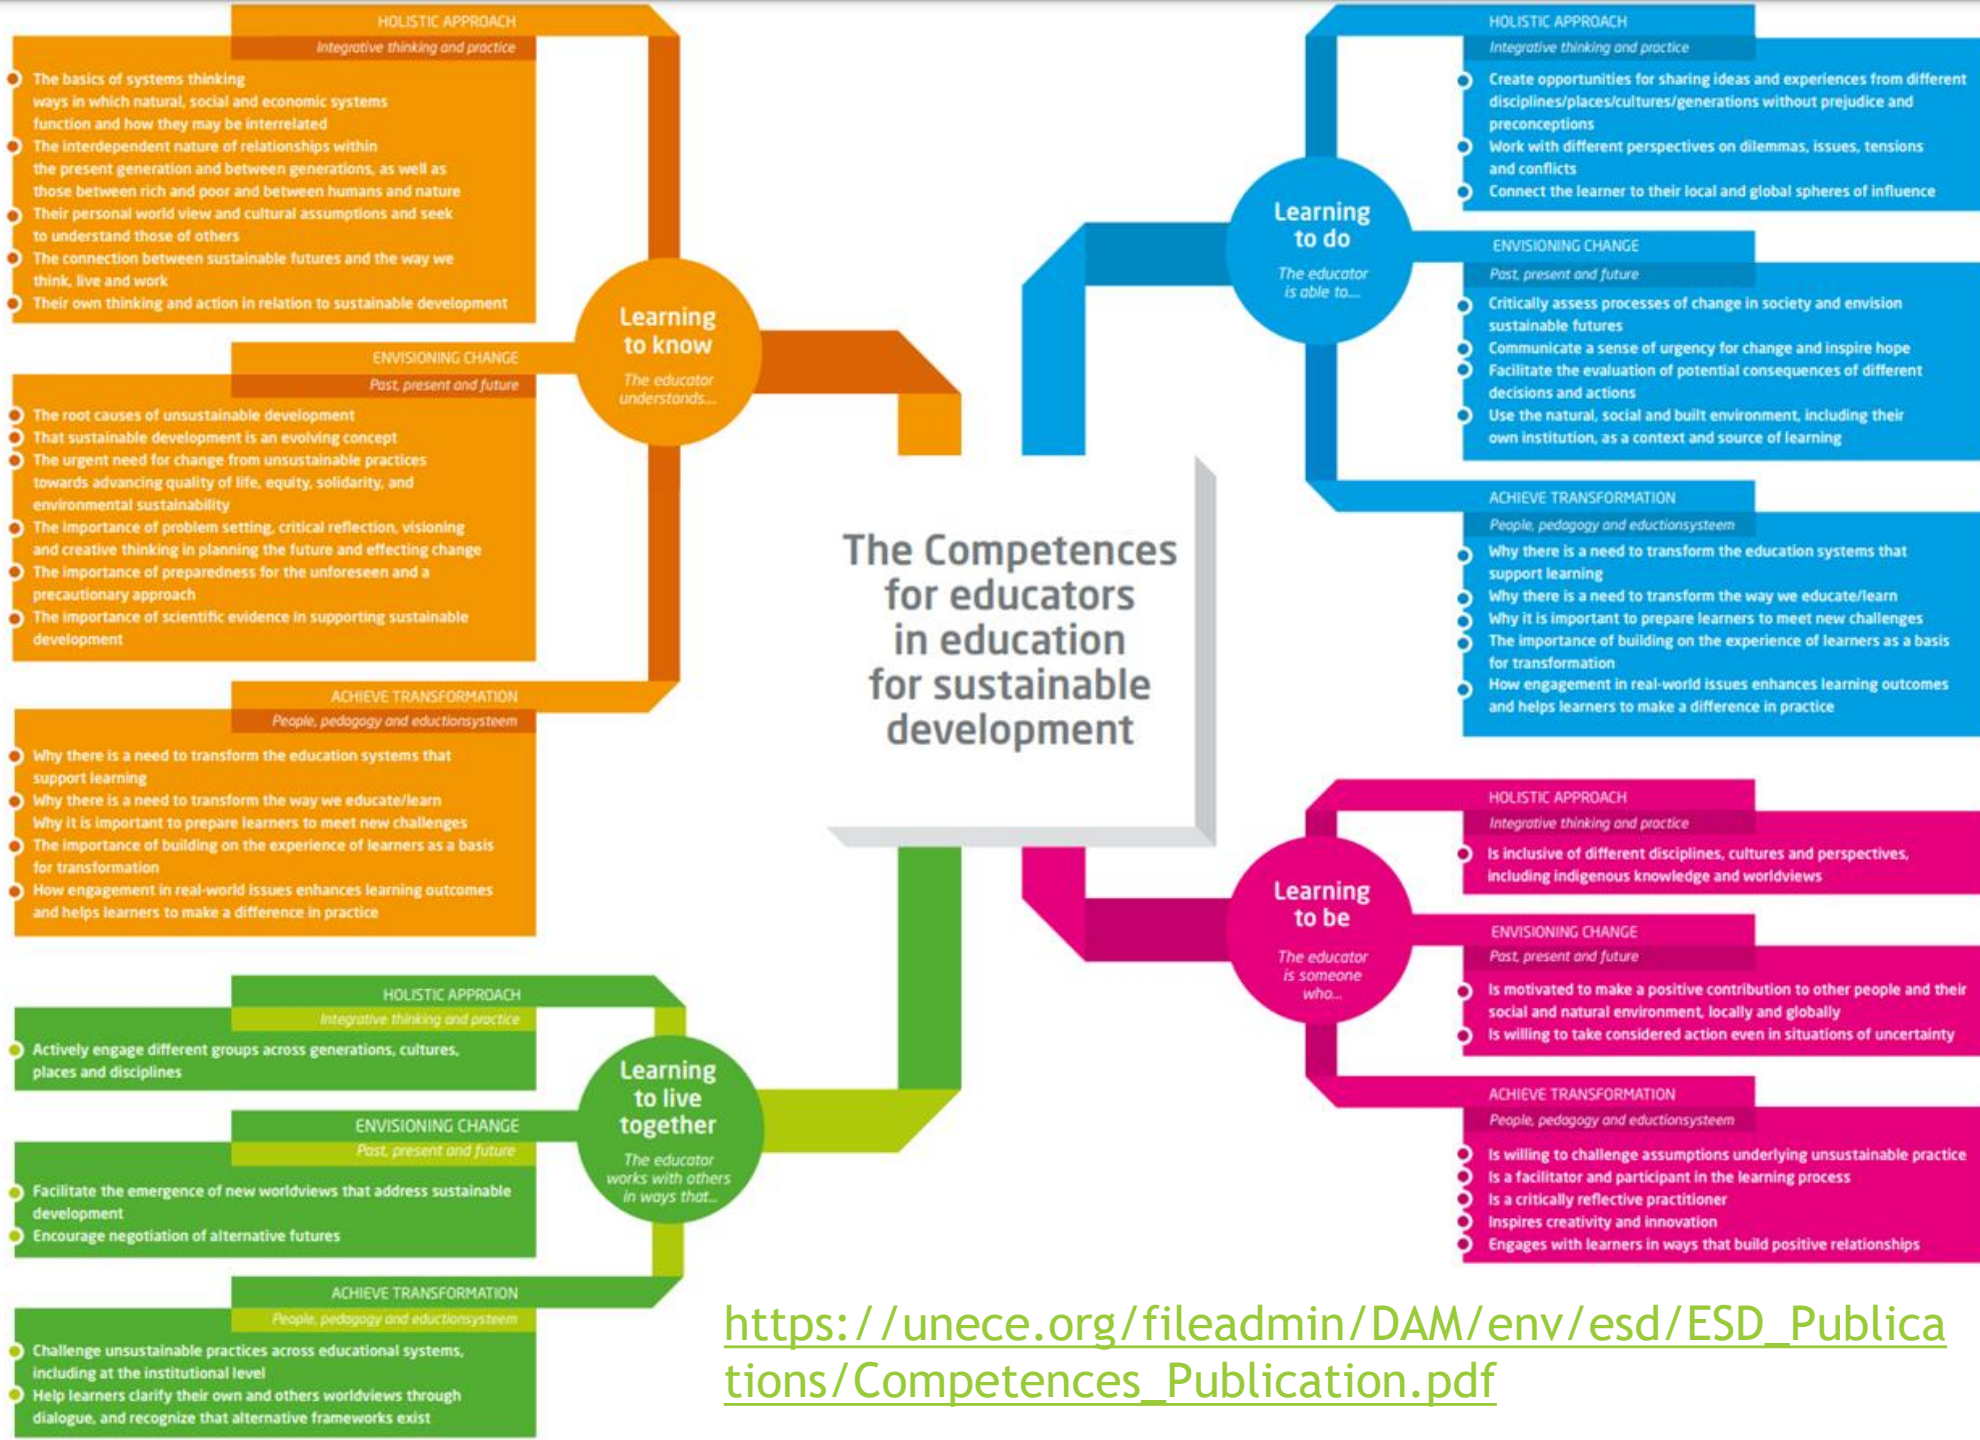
HOLISTIC APPROACH
Integrative thinking and practice

The basics of systems thinking ways in which natural, social and economic systems function and how they may be interrelated
The interdependent nature of relationships within the present generation and between generations, as well as those between rich and poor and between humans and nature
Their personal world view and cultural assumptions and seek to understand those of others
The connection between sustainable futures and the way we think, live and work
Their own thinking and action in relation to sustainable development

ENVISIONING CHANGE
Past, present and future

The root causes of unsustainable development
That sustainable development is an evolving concept
The urgent need for change from unsustainable practices towards advancing quality of life, equity, solidarity, and environmental sustainability
The importance of problem setting, critical reflection, visioning and creative thinking in planning the future and effecting change
The importance of preparedness for the unforeseen and a precautionary approach
The importance of scientific evidence in supporting sustainable development

ACHIEVE TRANSFORMATION
People, pedagogy and eductionsysteem

Why there is a need to transform the education systems that support learning
Why there is a need to transform the way we educate/learn
Why it is important to prepare learners to meet new challenges
The importance of building on the experience of learners as a basis for transformation
How engagement in real-world issues enhances learning outcomes and helps learners to make a difference in practice

Learning to know
The educator understands...

HOLISTIC APPROACH
Integrative thinking and practice

Actively engage different groups across generations, cultures, places and disciplines

ENVISIONING CHANGE
Past, present and future

Facilitate the emergence of new worldviews that address sustainable development
Encourage negotiation of alternative futures

ACHIEVE TRANSFORMATION
People, pedagogy and eductionsysteem

Challenge unsustainable practices across educational systems, including at the institutional level
Help learners clarify their own and others worldviews through dialogue, and recognize that alternative frameworks exist

Learning to live together
The educator works with others in ways that...

The Competences for educators in education for sustainable development

HOLISTIC APPROACH
Integrative thinking and practice

Create opportunities for sharing ideas and experiences from different disciplines/places/cultures/generations without prejudice and preconceptions
Work with different perspectives on dilemmas, issues, tensions and conflicts
Connect the learner to their local and global spheres of influence

Learning to do
The educator is able to...

ENVISIONING CHANGE
Past, present and future

Critically assess processes of change in society and envision sustainable futures
Communicate a sense of urgency for change and inspire hope
Facilitate the evaluation of potential consequences of different decisions and actions
Use the natural, social and built environment, including their own institution, as a context and source of learning

ACHIEVE TRANSFORMATION
People, pedagogy and eductionsysteem

Why there is a need to transform the education systems that support learning
Why there is a need to transform the way we educate/learn
Why it is important to prepare learners to meet new challenges
The importance of building on the experience of learners as a basis for transformation
How engagement in real-world issues enhances learning outcomes and helps learners to make a difference in practice

HOLISTIC APPROACH
Integrative thinking and practice

Is inclusive of different disciplines, cultures and perspectives, including indigenous knowledge and worldviews

Learning to be
The educator is someone who...

ENVISIONING CHANGE
Past, present and future

Is motivated to make a positive contribution to other people and their social and natural environment, locally and globally
Is willing to take considered action even in situations of uncertainty

ACHIEVE TRANSFORMATION
People, pedagogy and eductionsysteem

Is willing to challenge assumptions underlying unsustainable practice
Is a facilitator and participant in the learning process
Is a critically reflective practitioner
Inspires creativity and innovation
Engages with learners in ways that build positive relationships

https://unece.org/fileadmin/DAM/env/esd/ESD_Publications/Competences_Publication.pdf